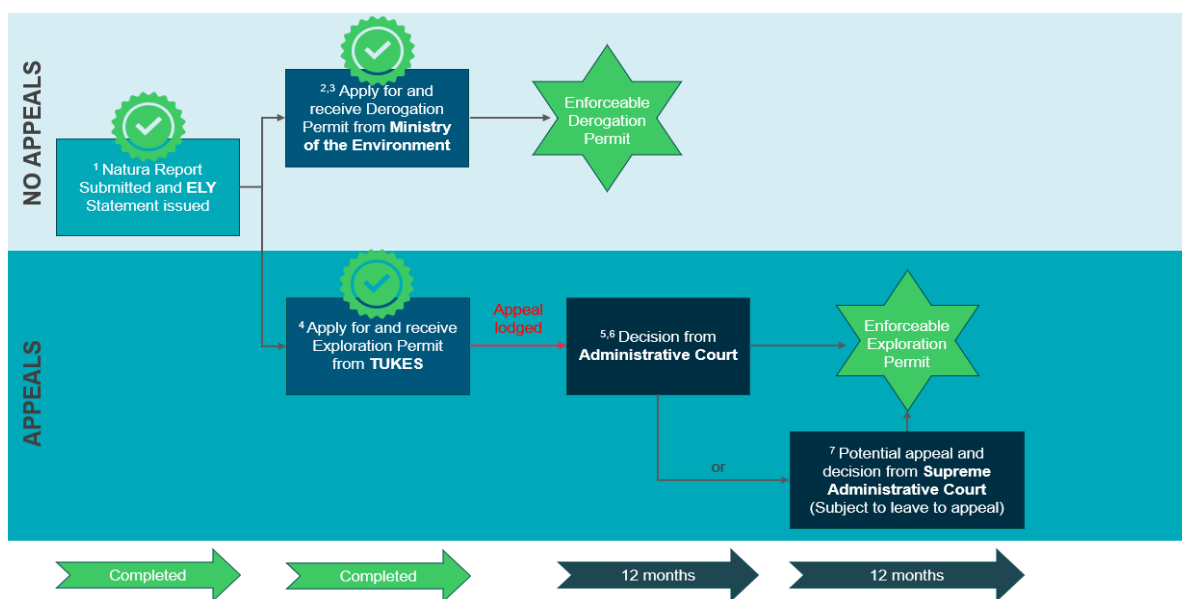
NO APPEALS

APPEALS

$^{1}$ Natura Report Submitted and **ELY** Statement issued

$^{2,3}$ Apply for and receive Derogation Permit from **Ministry of the Environment**

Enforceable Derogation Permit

$^{4}$ Apply for and receive Exploration Permit from **TUKES**

Appeal lodged

$^{5,6}$ Decision from **Administrative Court**

Enforceable Exploration Permit

or

$^{7}$ Potential appeal and decision from **Supreme Administrative Court** (Subject to leave to appeal)

Completed

Completed

12 months

12 months